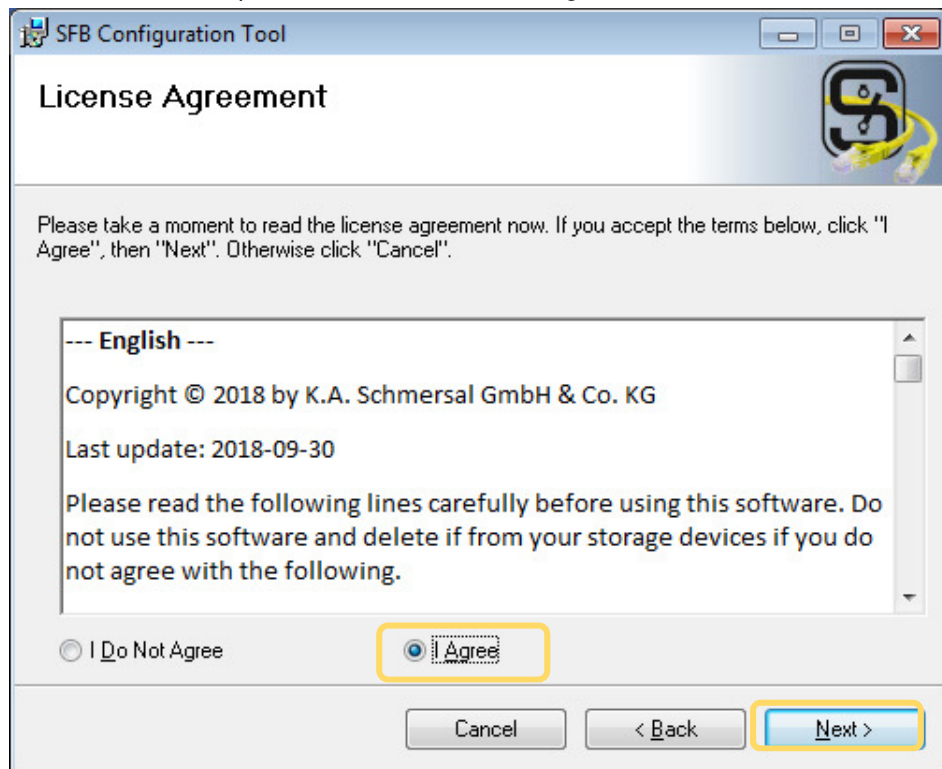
SFB Configuration Tool

License Agreement

Please take a moment to read the license agreement now. If you accept the terms below, click "I Agree", then "Next". Otherwise click "Cancel".

--- English ---

Copyright © 2018 by K.A. Schmersal GmbH & Co. KG

Last update: 2018-09-30

Please read the following lines carefully before using this software. Do not use this software and delete if from your storage devices if you do not agree with the following.

I Do Not Agree

I Agree

Cancel

< Back

Next >